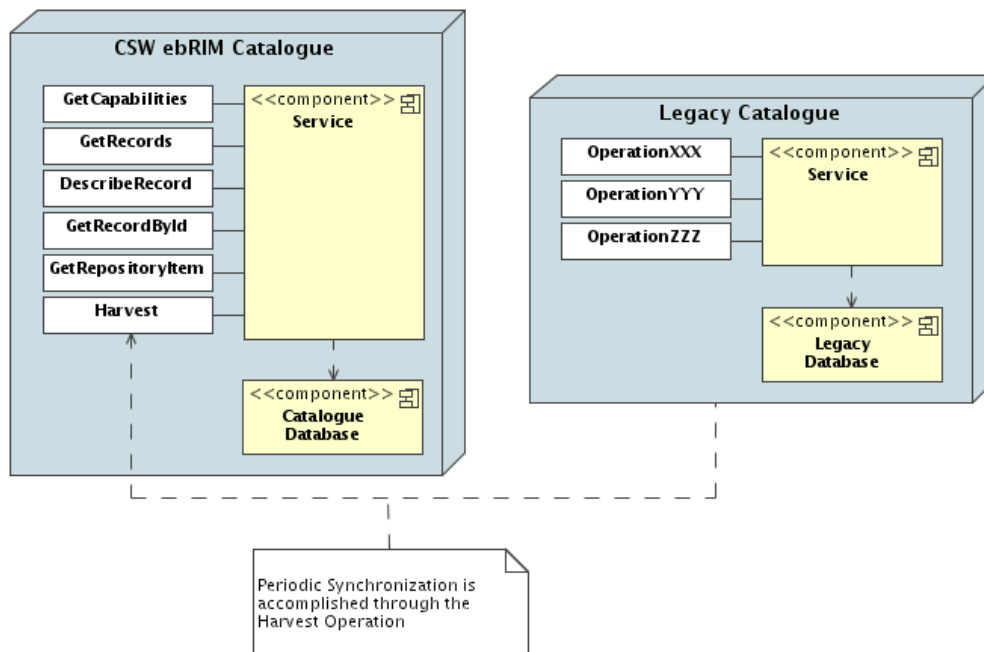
CSW ebRIM Catalogue

GetCapabilities

GetRecords

DescribeRecord

GetRecordById

GetRepositoryItem

Harvest

<<component>>
Service

<<component>>
Catalogue Database

Legacy Catalogue

OperationXXX

OperationYYY

OperationZZZ

<<component>>
Service

<<component>>
Legacy Database

Periodic Synchronization is accomplished through the Harvest Operation